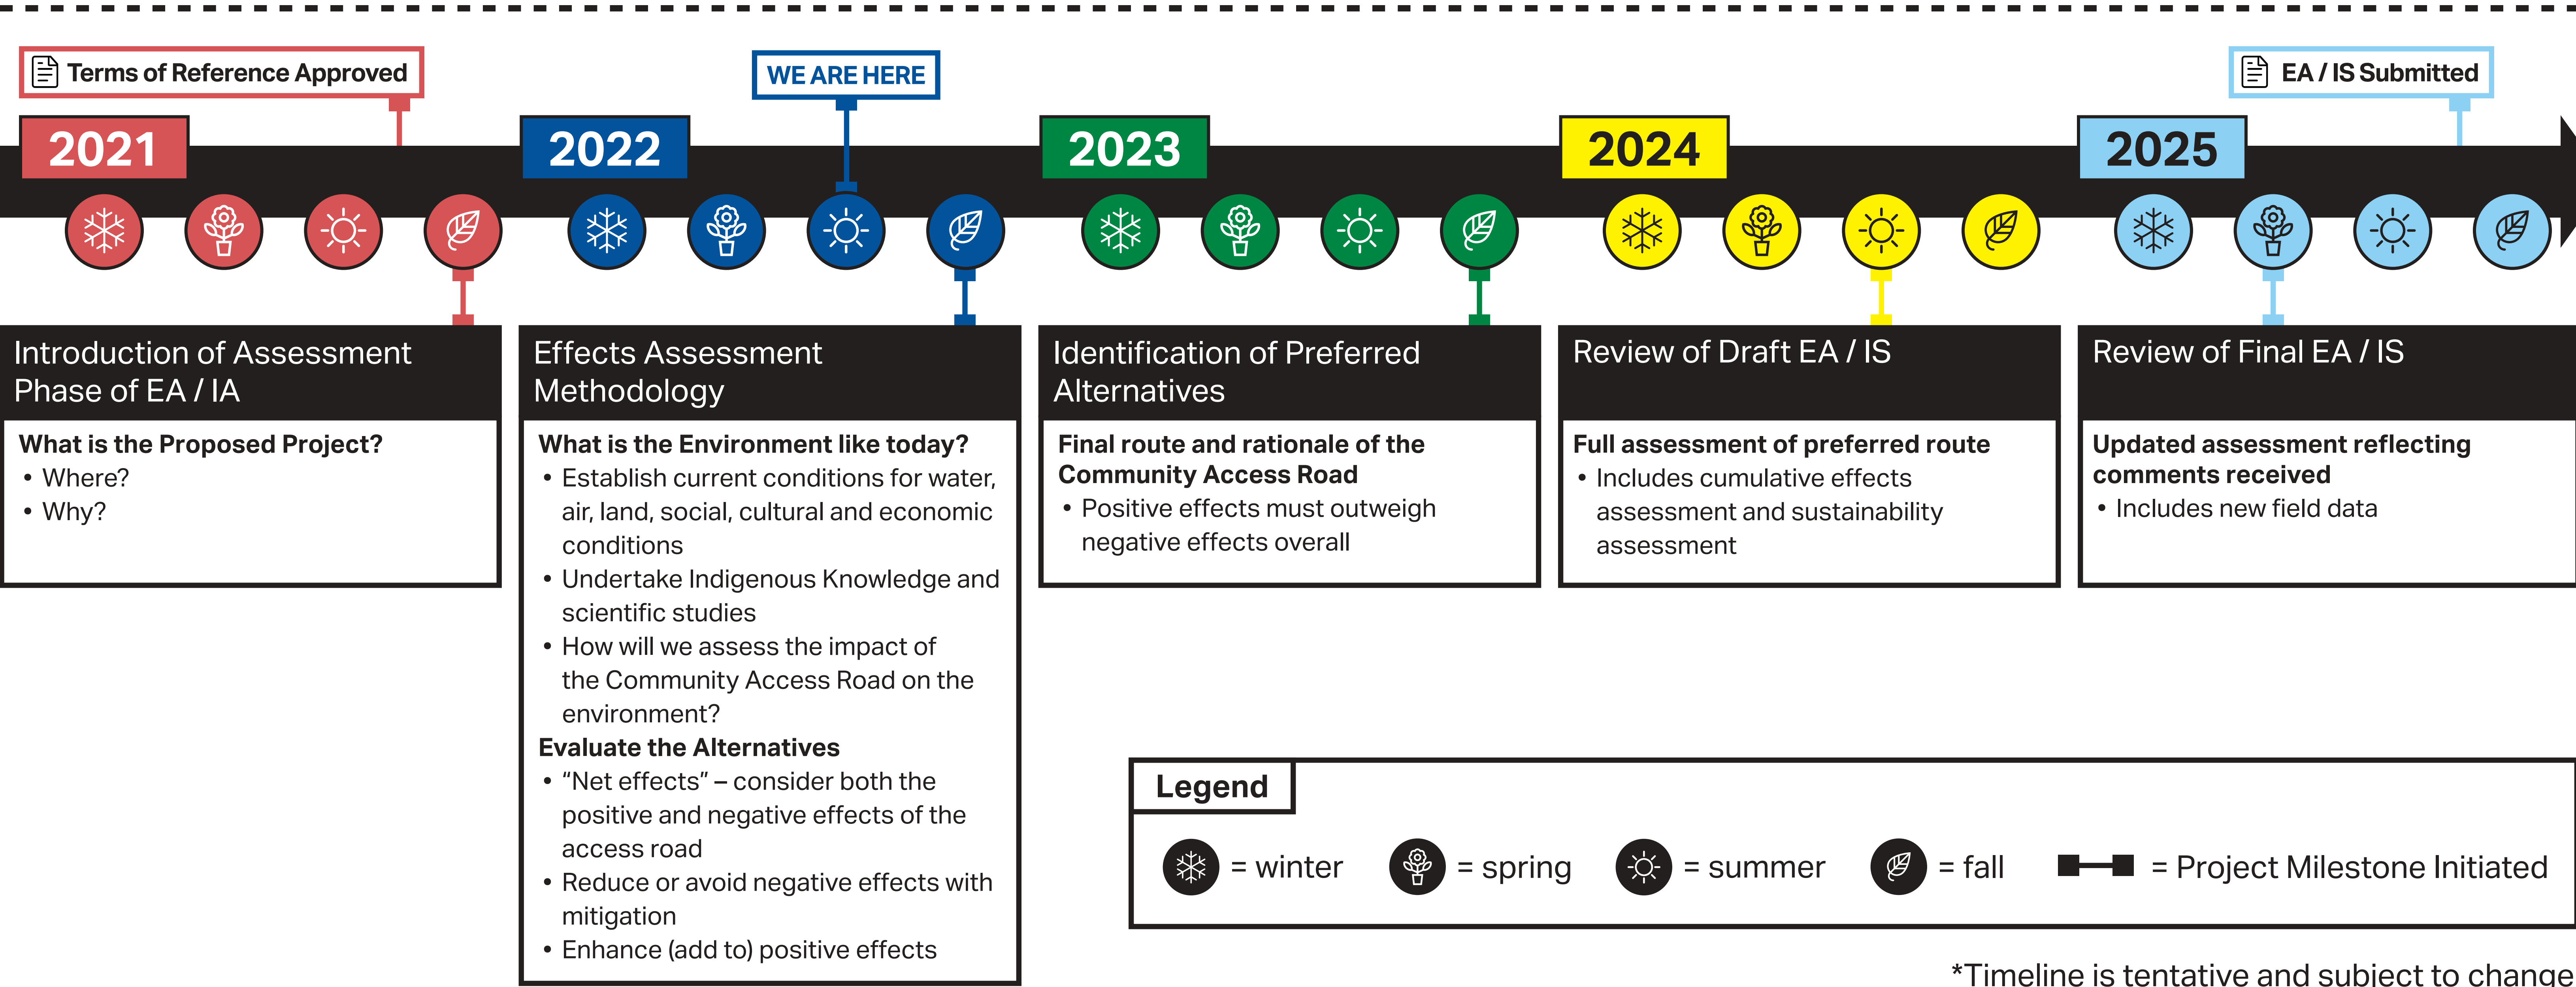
Terms of Reference Approved

WE ARE HERE

EA / IS Submitted

2021

2022

2023

2024

2025

Introduction of Assessment Phase of EA / IA

What is the Proposed Project?
• Where?
• Why?

Effects Assessment Methodology

What is the Environment like today?
• Establish current conditions for water, air, land, social, cultural and economic conditions
• Undertake Indigenous Knowledge and scientific studies
• How will we assess the impact of the Community Access Road on the environment?
Evaluate the Alternatives
• "Net effects" – consider both the positive and negative effects of the access road
• Reduce or avoid negative effects with mitigation
• Enhance (add to) positive effects

Identification of Preferred Alternatives

Final route and rationale of the Community Access Road
• Positive effects must outweigh negative effects overall

Review of Draft EA / IS

Full assessment of preferred route
• Includes cumulative effects assessment and sustainability assessment

Review of Final EA / IS

Updated assessment reflecting comments received
• Includes new field data

Legend

= winter = spring = summer = fall = Project Milestone Initiated

*Timeline is tentative and subject to change